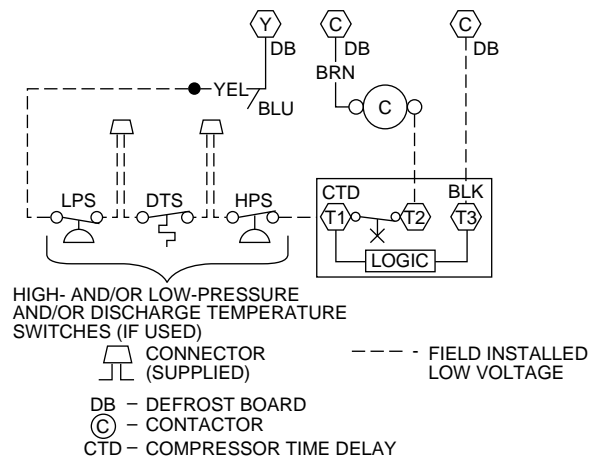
Y
DB
C
DB
BRN
C
DB
YEL
BLU
C
LPS
DTS
HPS
CTD
BLK
T1
T2
T3
LOGIC

HIGH- AND/OR LOW-PRESSURE AND/OR DISCHARGE TEMPERATURE SWITCHES (IF USED)

CONNECTOR (SUPPLIED)

FIELD INSTALLED LOW VOLTAGE

DB – DEFROST BOARD
C – CONTACTOR
CTD – COMPRESSOR TIME DELAY